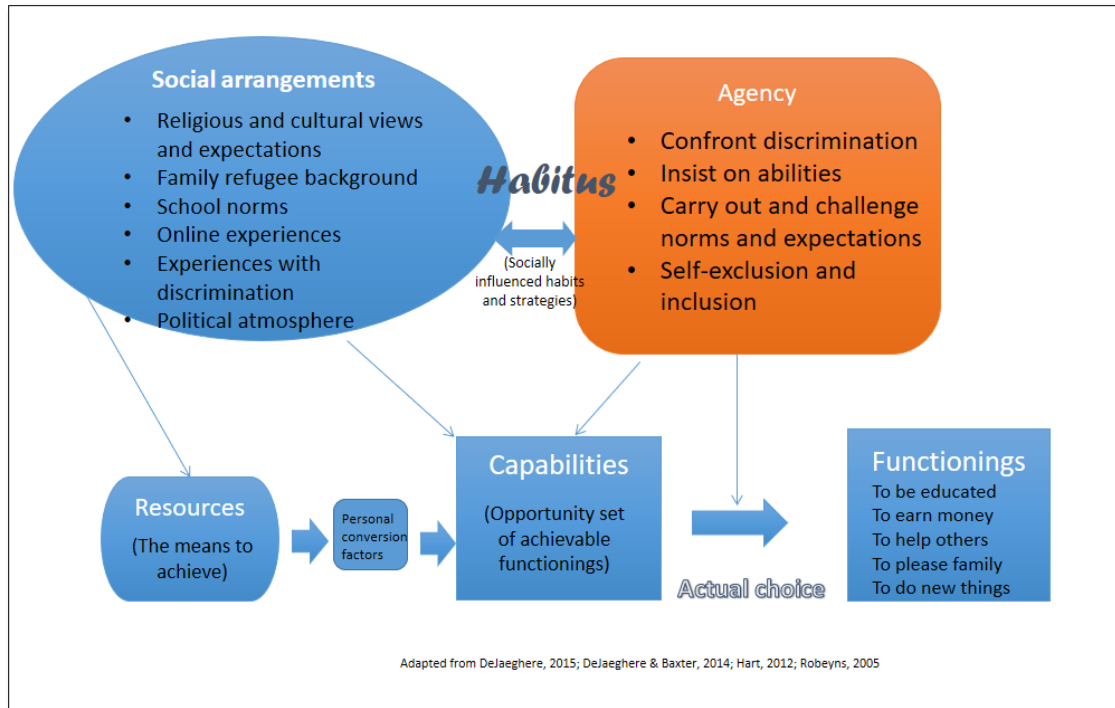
Social arrangements

- Religious and cultural views and expectations
- Family refugee background
- School norms
- Online experiences
- Experiences with discrimination
- Political atmosphere

Habitus

(Socially influenced habits and strategies)

Agency

- Confront discrimination
- Insist on abilities
- Carry out and challenge norms and expectations
- Self-exclusion and inclusion

Resources

(The means to achieve)

Personal conversion factors

Capabilities

(Opportunity set of achievable functionings)

Actual choice

Functionings

To be educated
To earn money
To help others
To please family
To do new things

Adapted from DeJaeghere, 2015; DeJaeghere & Baxter, 2014; Hart, 2012; Robeyns, 2005